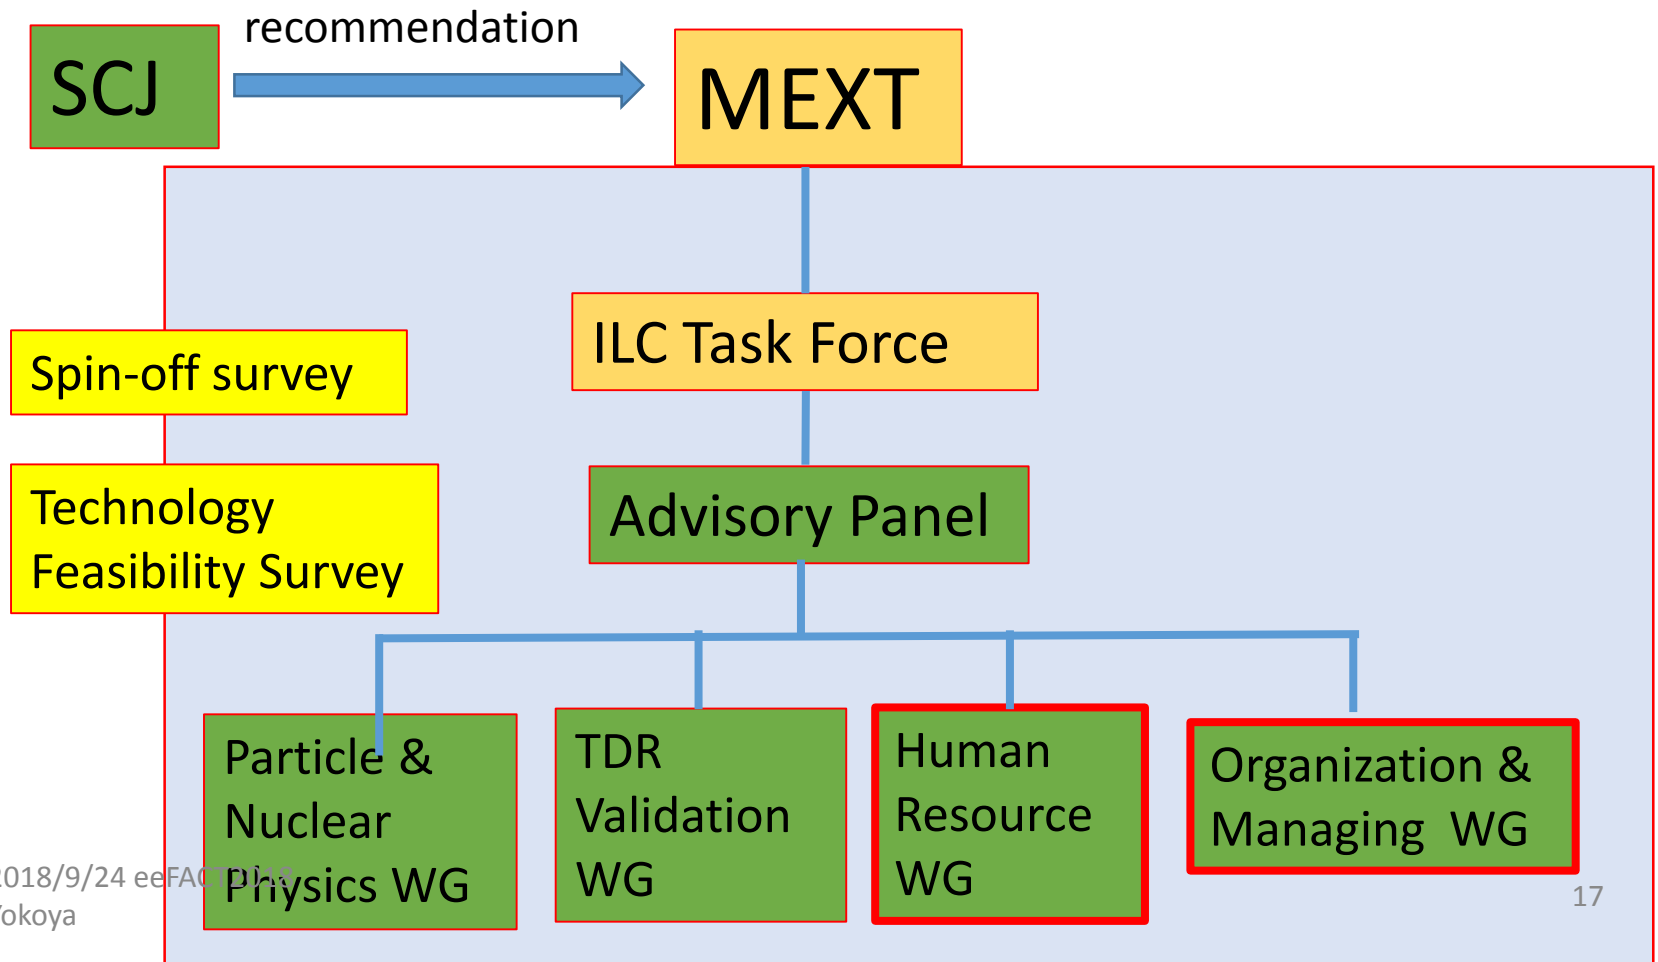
SCJ

recommendation

MEXT

ILC Task Force

Spin-off survey

Technology Feasibility Survey

Advisory Panel

Particle & Nuclear Physics WG

TDR Validation WG

Human Resource WG

Organization & Managing WG

2018/9/24 eeFACT2018
Yokoya

17